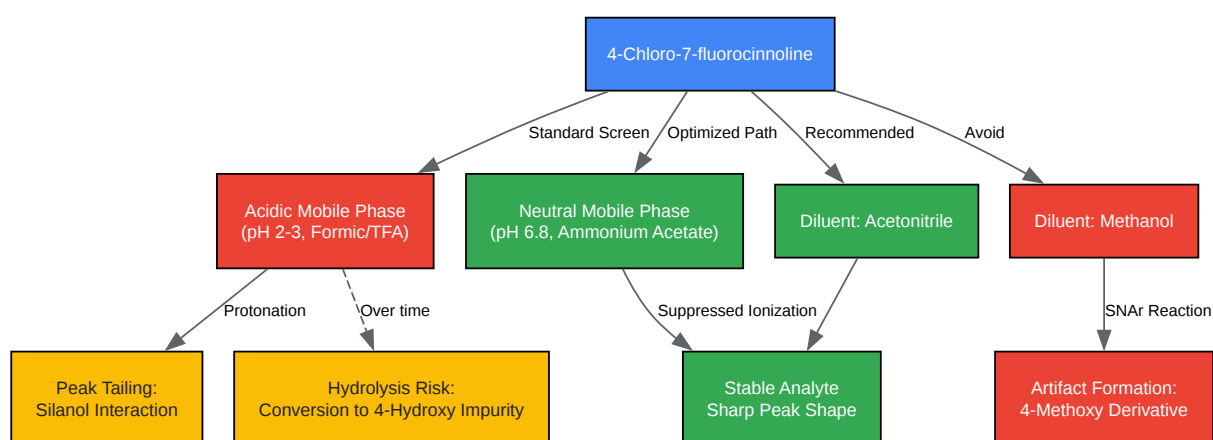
4-Chloro-7-fluorocinnoline

Standard Screen

Optimized Path

Recommended

Avoid

Acidic Mobile Phase
(pH 2-3, Formic/TFA)

Neutral Mobile Phase
(pH 6.8, Ammonium Acetate)

Diluent: Acetonitrile

Diluent: Methanol

Protonation

Over time

Suppressed Ionization

SNAr Reaction

Peak Tailing:
Silanol Interaction

Hydrolysis Risk:
Conversion to 4-Hydroxy Impurity

Stable Analyte
Sharp Peak Shape

Artifact Formation:
4-Methoxy Derivative